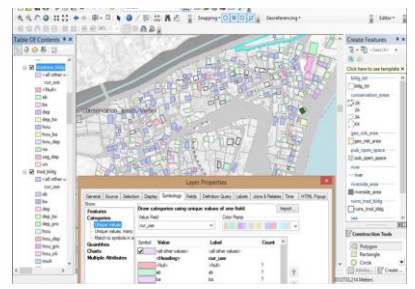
Snapping ▾ Georeferencing ▾ Editor ▾

Table Of Contents

<all other v
cur_use
<Null>
ab
ba
dep_ba
hou
hou_ba
hou_dep
na
seg_dep
un
trad_bldg
<all other v
cur_use
<Null>
ab
ba
dep_ba
dep_pro
hou
hou_ba
hou_gov
hou_dep
hou_pil
mult

Conservation_areas_Merge

Create Features

Click here to use template

bldg_lot
bldg_lot
conservation_areas
geo_risk_area
geo_risk_area
pub_open_space
pub_open_space
river
river
riverside_area
riverside_area
surv_trad_bldg
surv_trad_bldg
tra

Construction Tools
Polygon
Rectangle
Circle

Layer Properties

General Source Selection Display Symbology Fields Definition Query Labels Joins & Relates Time HTML Popup

Show:
Features
Categories
Unique values
Unique values, many
Match to symbols in a
Quantities
Charts
Multiple Attributes

Draw categories using unique values of one field.
Import...
Value Field
cur_use
Color Ramp

Symbol Value Label Count
<all other values> <all other values>
<Heading> cur_use
<Null> <Null>
ab ab
ba ba

2702700.2314 Meters